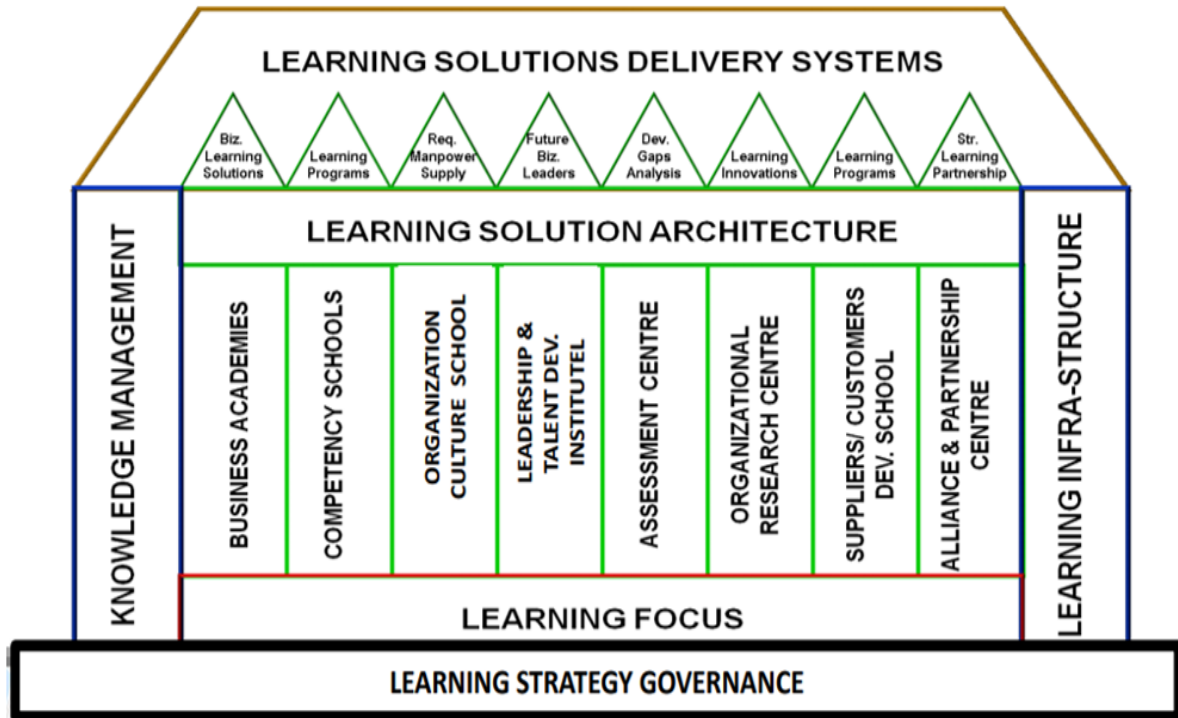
LEARNING SOLUTIONS DELIVERY SYSTEMS

Biz. Learning Solutions

Learning Programs

Req. Manpower Supply

Future Biz. Leaders

Dev. Gaps Analysis

Learning Innovations

Learning Programs

Str. Learning Partnership

KNOWLEDGE MANAGEMENT

LEARNING SOLUTION ARCHITECTURE

BUSINESS ACADEMIES

COMPETENCY SCHOOLS

ORGANIZATION CULTURE SCHOOL

LEADERSHIP & TALENT DEV. INSTITUTEL

ASSESSMENT CENTRE

ORGANIZATIONAL RESEARCH CENTRE

SUPPLIERS/ CUSTOMERS DEV. SCHOOL

ALLIANCE & PARTNERSHIP CENTRE

LEARNING INFRA-STRUCTURE

LEARNING FOCUS

LEARNING STRATEGY GOVERNANCE